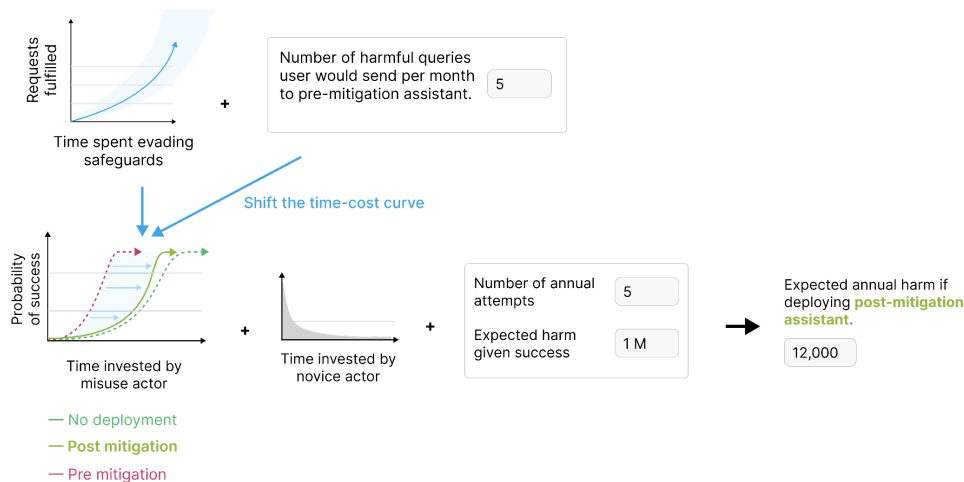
Requests fulfilled

Time spent evading safeguards

+

Number of harmful queries user would send per month to pre-mitigation assistant.

5

Shift the time-cost curve

Probability of success

Time invested by misuse actor

+

Time invested by novice actor

+

Number of annual attempts

5

Expected harm given success

1 M

Expected annual harm if deploying post-mitigation assistant.

12,000

— No deployment

— Post mitigation

— Pre mitigation